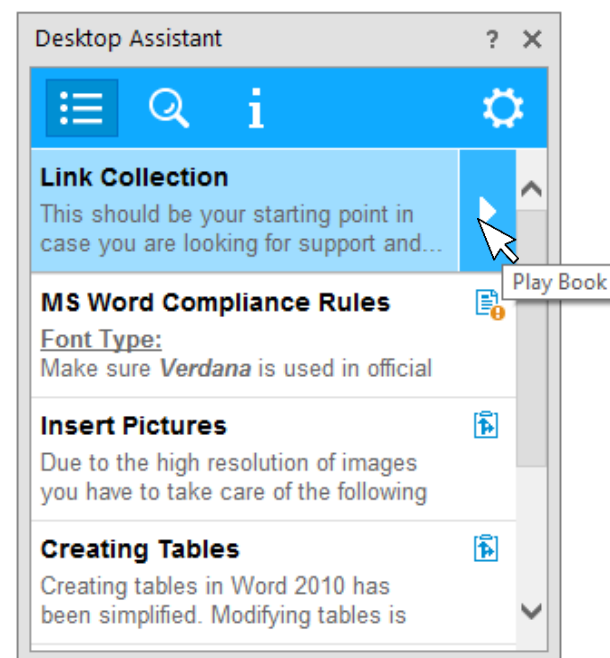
Desktop Assistant ? ✕

Link Collection
This should be your starting point in case you are looking for support and...

Play Book

MS Word Compliance Rules
Font Type:
Make sure *Verdana* is used in official

Insert Pictures
Due to the high resolution of images you have to take care of the following

Creating Tables
Creating tables in Word 2010 has been simplified. Modifying tables is